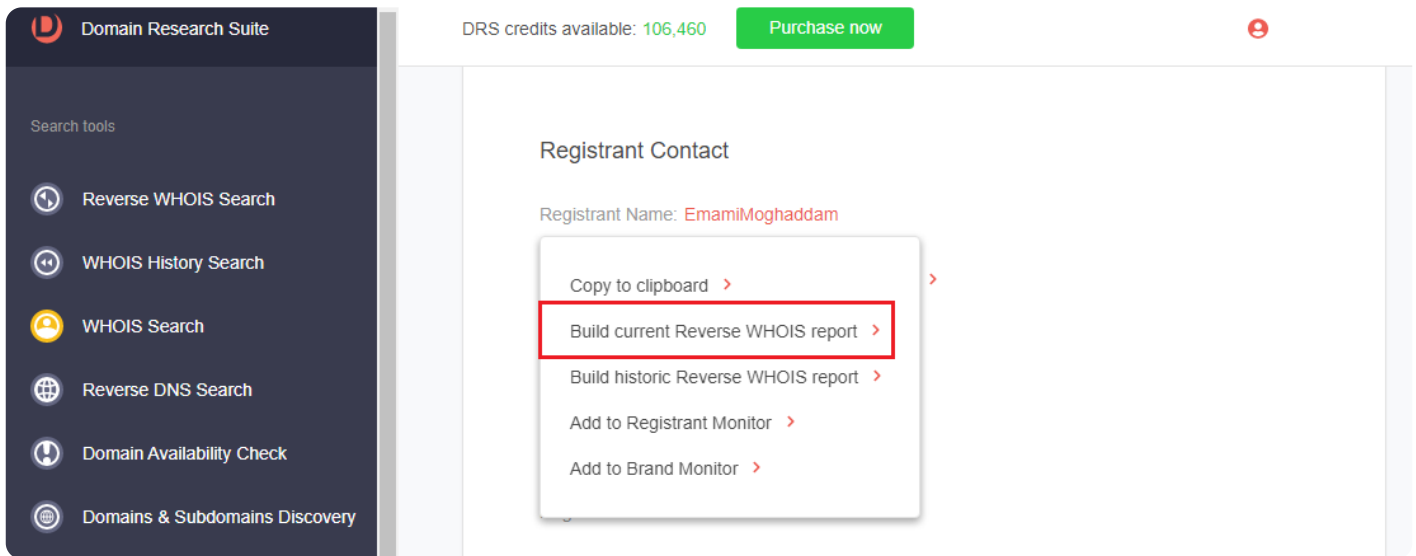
Domain Research Suite

Search tools

Reverse WHOIS Search

WHOIS History Search

WHOIS Search

Reverse DNS Search

Domain Availability Check

Domains & Subdomains Discovery

DRS credits available: 106,460

Purchase now

Registrant Contact

Registrant Name: EmamiMoghaddam

Copy to clipboard

Build current Reverse WHOIS report

Build historic Reverse WHOIS report

Add to Registrant Monitor

Add to Brand Monitor